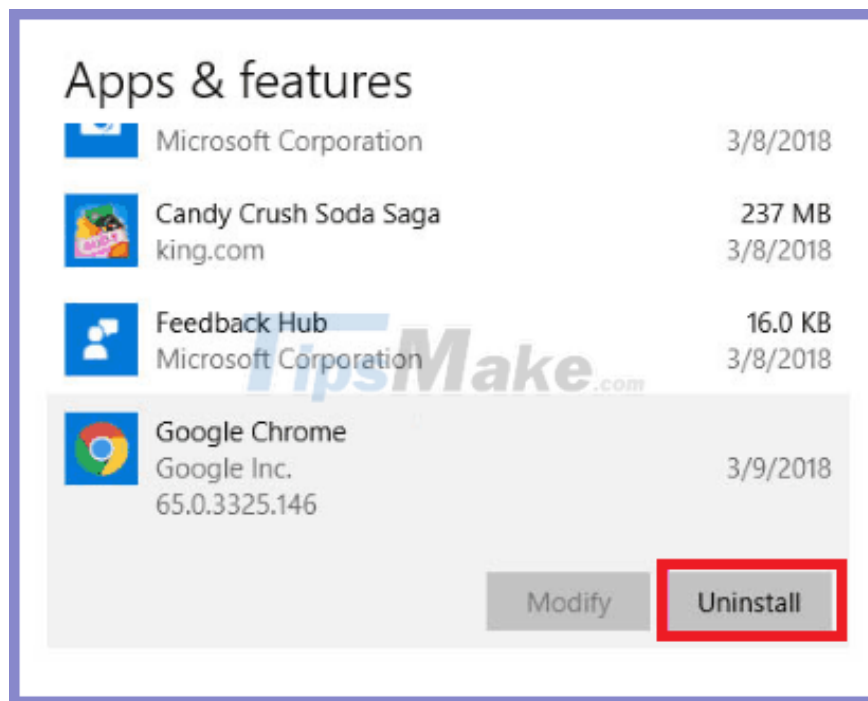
Apps & features

Microsoft Corporation 3/8/2018

Candy Crush Soda Saga 237 MB
king.com 3/8/2018

Feedback Hub 16.0 KB
Microsoft Corporation 3/8/2018

TipsMake.com

Google Chrome
Google Inc. 3/9/2018
65.0.3325.146

Modify
Uninstall